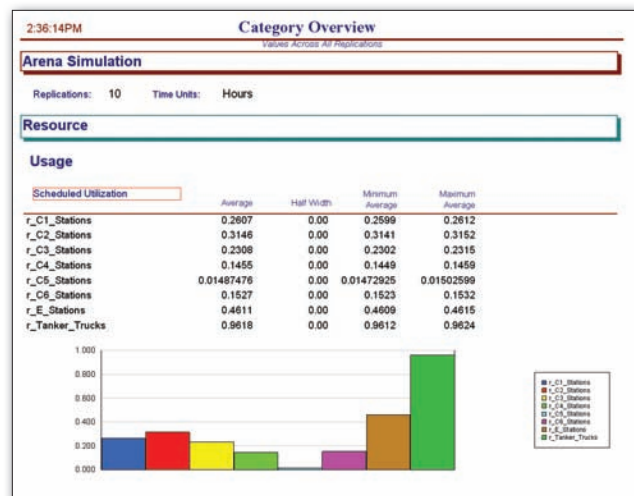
2:36:14PM

Category Overview

Values Across All Replications

Arena Simulation

Replications: 10 Time Units: Hours

Resource

Usage

| Scheduled Utilization | Average | Half Width | Minimum Average | Maximum Average |
|---|---|---|---|---|
| r_C1_Stations | 0.2607 | 0.00 | 0.2599 | 0.2612 |
| r_C2_Stations | 0.3146 | 0.00 | 0.3141 | 0.3152 |
| r_C3_Stations | 0.2308 | 0.00 | 0.2302 | 0.2315 |
| r_C4_Stations | 0.1455 | 0.00 | 0.1449 | 0.1459 |
| r_C5_Stations | 0.01487476 | 0.00 | 0.01472925 | 0.01502599 |
| r_C6_Stations | 0.1527 | 0.00 | 0.1523 | 0.1532 |
| r_E_Stations | 0.4611 | 0.00 | 0.4609 | 0.4615 |
| r_Tanker_Trucks | 0.9618 | 0.00 | 0.9612 | 0.9624 |

1.000
0.800
0.600
0.400
0.200
0.000

r_C1_Stations
r_C2_Stations
r_C3_Stations
r_C4_Stations
r_C5_Stations
r_C6_Stations
r_E_Stations
r_Tanker_Trucks